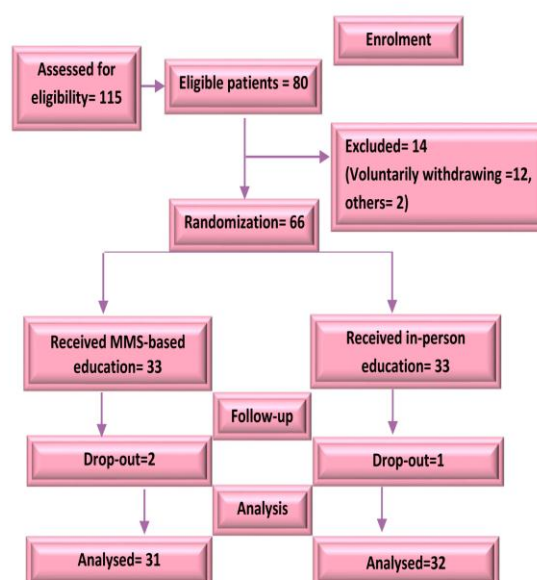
Enrolment

Assessed for eligibility= 115

Eligible patients = 80

Excluded= 14
(Voluntarily withdrawing =12, others= 2)

Randomization= 66

Received MMS-based education= 33

Received in-person education= 33

Follow-up

Drop-out=2

Drop-out=1

Analysis

Analysed= 31

Analysed=32